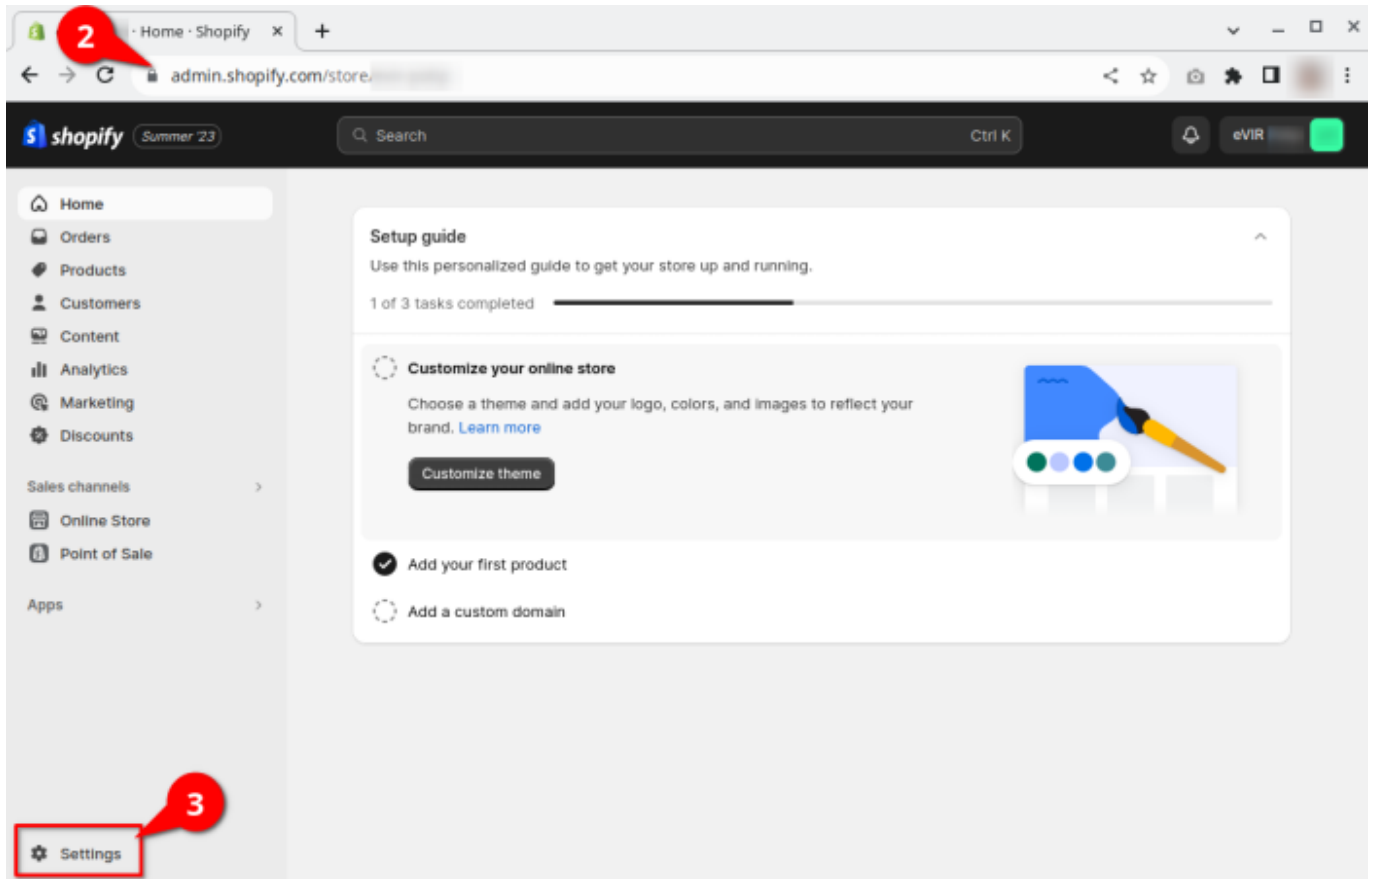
2
· Home · Shopify ×
+
admin.shopify.com/store/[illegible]

shopify Summer '23
Search Ctrl K
eVIR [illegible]

Home
Orders
Products
Customers
Content
Analytics
Marketing
Discounts

Sales channels
Online Store
Point of Sale

Apps

3
Settings

Setup guide
Use this personalized guide to get your store up and running.
1 of 3 tasks completed

Customize your online store
Choose a theme and add your logo, colors, and images to reflect your brand. Learn more
Customize theme

Add your first product

Add a custom domain